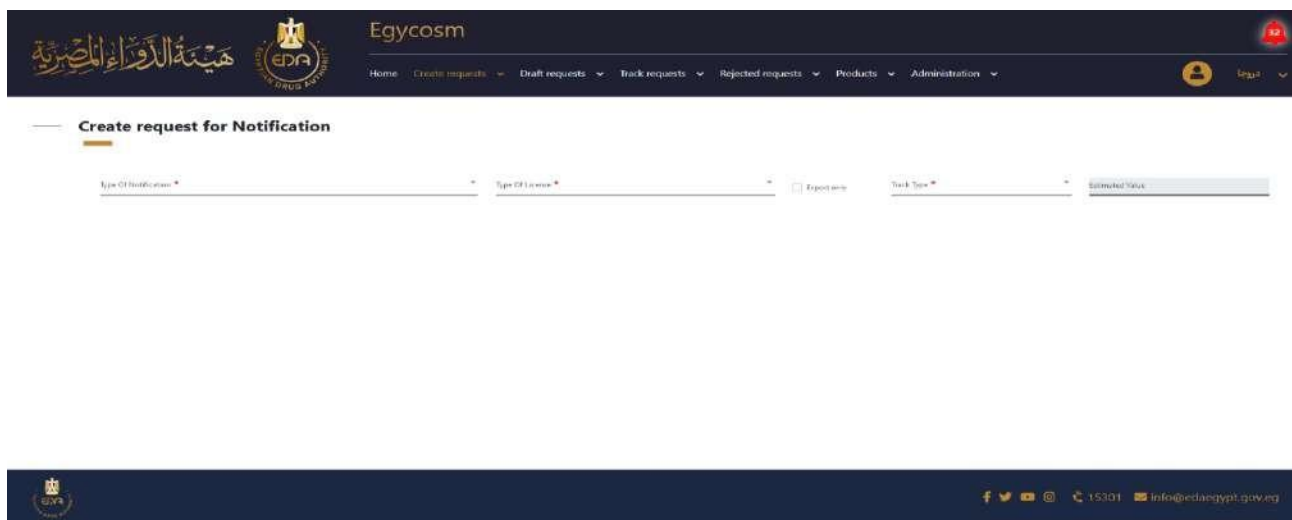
هيئة الدواء المصرية

EDA
EGYPTIAN DRUG AUTHORITY

Egycosm

Home Create requests Draft requests Track requests Rejected requests Products Administration

32

دروا

Create request for Notification

Type Of Notification *

Type Of License *

Export only

Track Type *

Estimated Value

EDA

15301 info@edaegypt.gov.eg